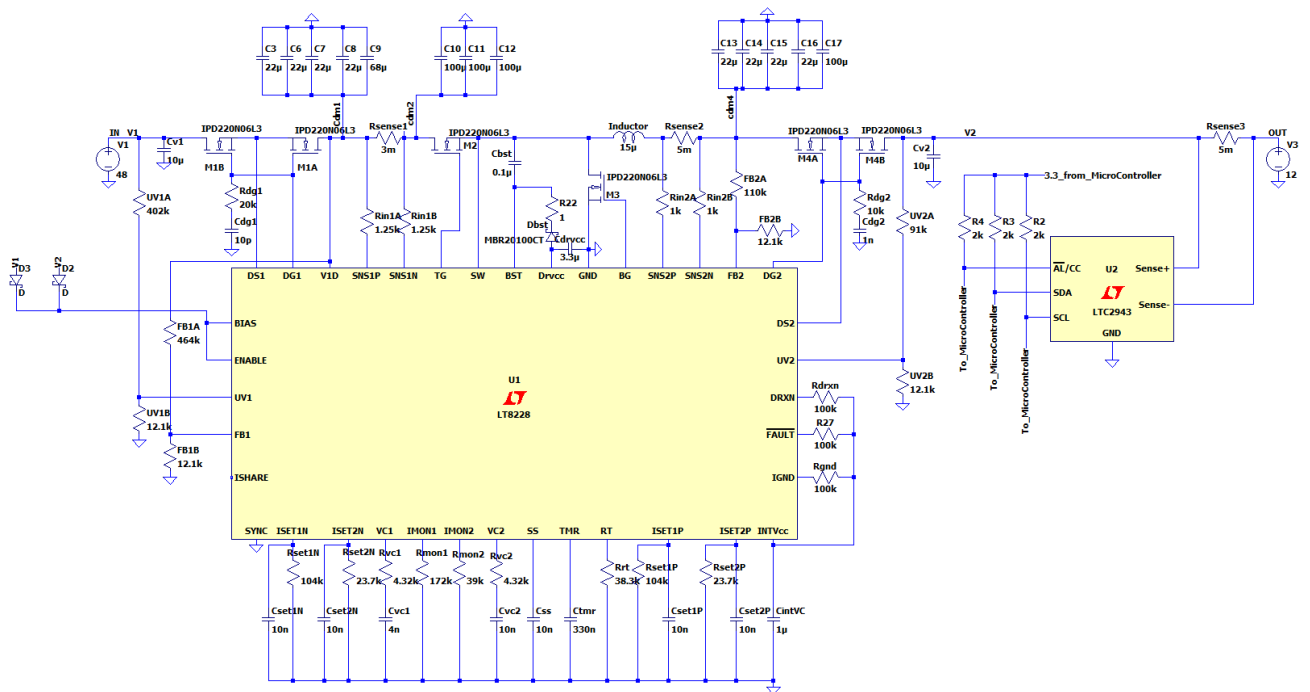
C3 22µ C6 22µ C7 22µ C8 22µ C9 68µ
C10 100µ C11 100µ C12 100µ
C13 22µ C14 22µ C15 22µ C16 22µ C17 100µ

IN V1
V1 48
Cv1 10µ
UV1A 402k
IPD220N06L3 M1B
IPD220N06L3 M1A
Rdg1 20k
Cdg1 10p
cdm1
Rsense1 3m
cdm2
IPD220N06L3 M2
Rin1A 1.25k
Rin1B 1.25k
Cbst 0.1µ
R22 1
Dbst MBR20100CT
Cdrvcc 3.3µ
IPD220N06L3 M3
Inductor 15µ
Rsense2 5m
Rin2A 1k
Rin2B 1k
cdm4
FB2A 110k
FB2B 12.1k
IPD220N06L3 M4A
IPD220N06L3 M4B
Rdg2 10k
Cdg2 1n
Cv2 10µ
UV2A 91k
V2
Rsense3 5m
OUT
V3 12
3.3_from_MicroController
R4 2k R3 2k R2 2k
D3 D V1
D2 D V2
FB1A 464k
UV1B 12.1k
FB1B 12.1k

DS1 DG1 V1D SNS1P SNS1N TG SW BST Drvcc GND BG SNS2P SNS2N FB2 DG2
BIAS
ENABLE
UV1
FB1
ISHARE
U1
LT8228
DS2
UV2
DRXN
$\overline{FAULT}$
IGND
SYNC ISET1N ISET2N VC1 IMON1 IMON2 VC2 SS TMR RT ISET1P ISET2P INTVcc

UV2B 12.1k
Rdrxn 100k
R27 100k
Rgnd 100k

$\overline{AL}$/CC
SDA
SCL
U2
LTC2943
GND
Sense+
Sense-
To_MicroController
To_MicroController
To_MicroController

Rset1N 104k
Rset2N 23.7k
Rvc1 4.32k
Rmon1 172k
Rmon2 39k
Rvc2 4.32k
Rrt 38.3k
Rset1P 104k
Rset2P 23.7k
Cset1N 10n
Cset2N 10n
Cvc1 4n
Cvc2 10n
Css 10n
Ctmr 330n
Cset1P 10n
Cset2P 10n
CintVC 1µ